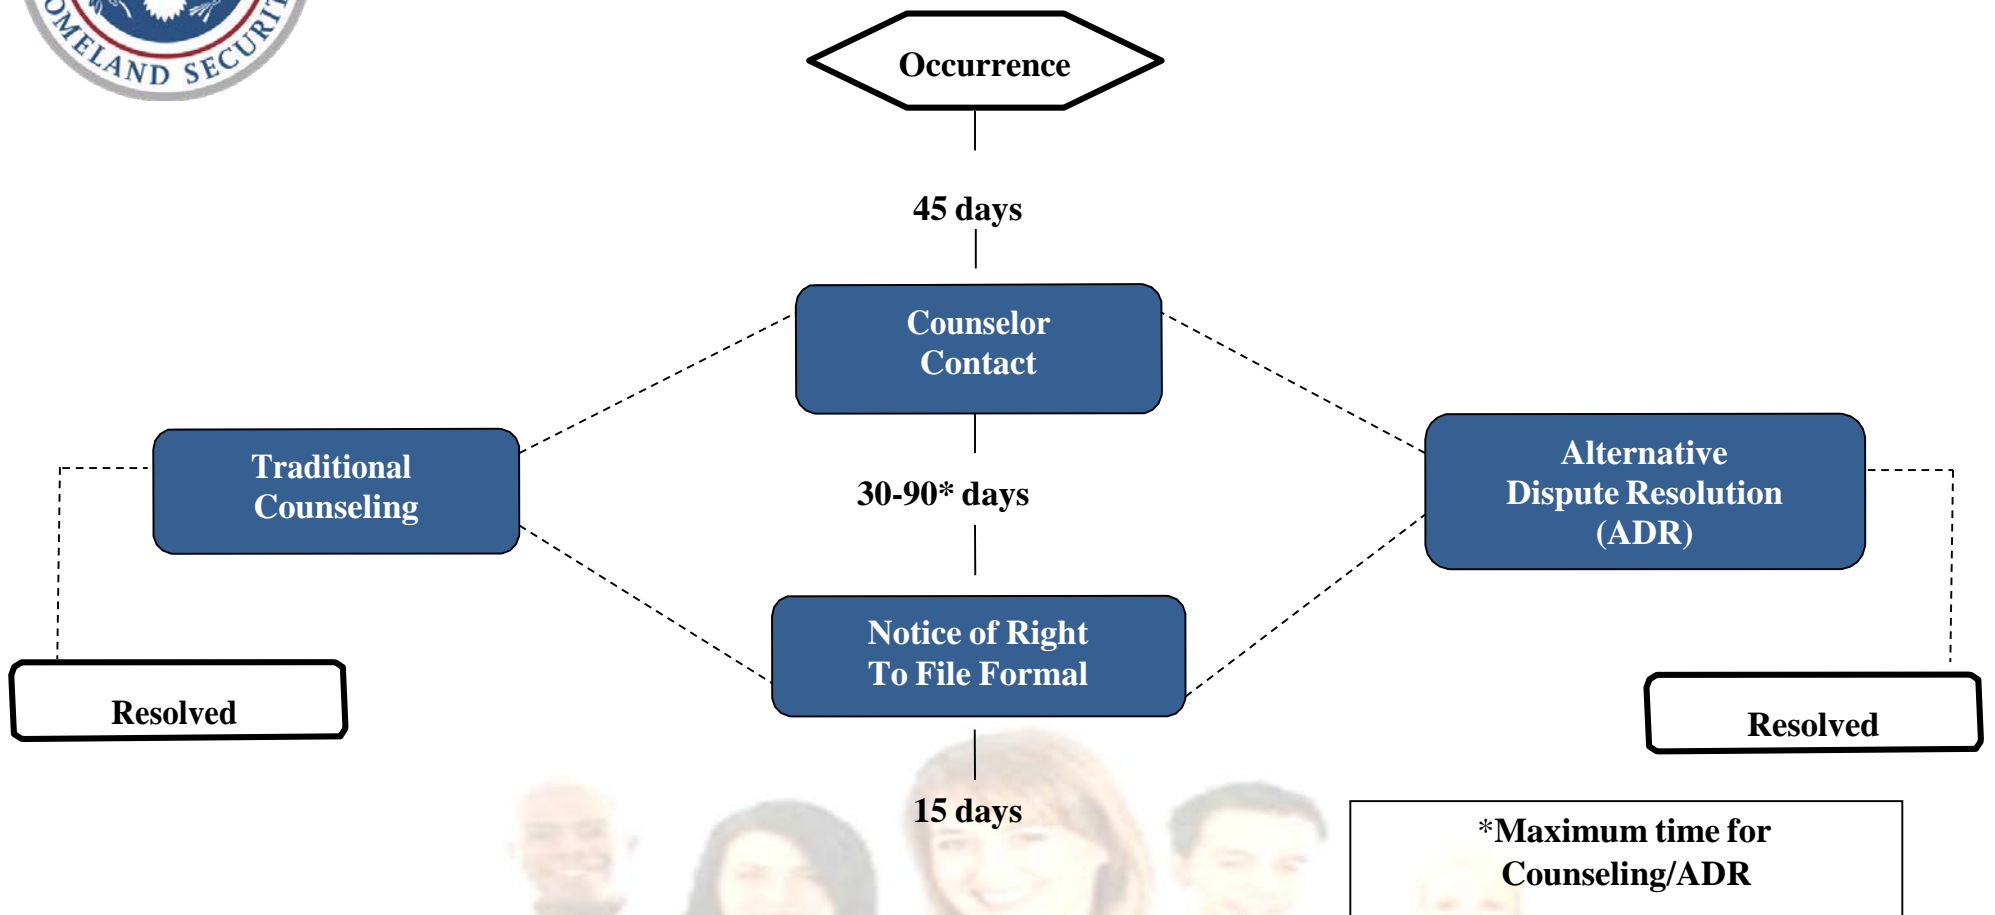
OMELAND SECURIT

Occurrence

45 days

Counselor Contact

Traditional Counseling

30-90* days

Alternative Dispute Resolution (ADR)

Notice of Right To File Formal

Resolved

Resolved

15 days

*Maximum time for Counseling/ADR